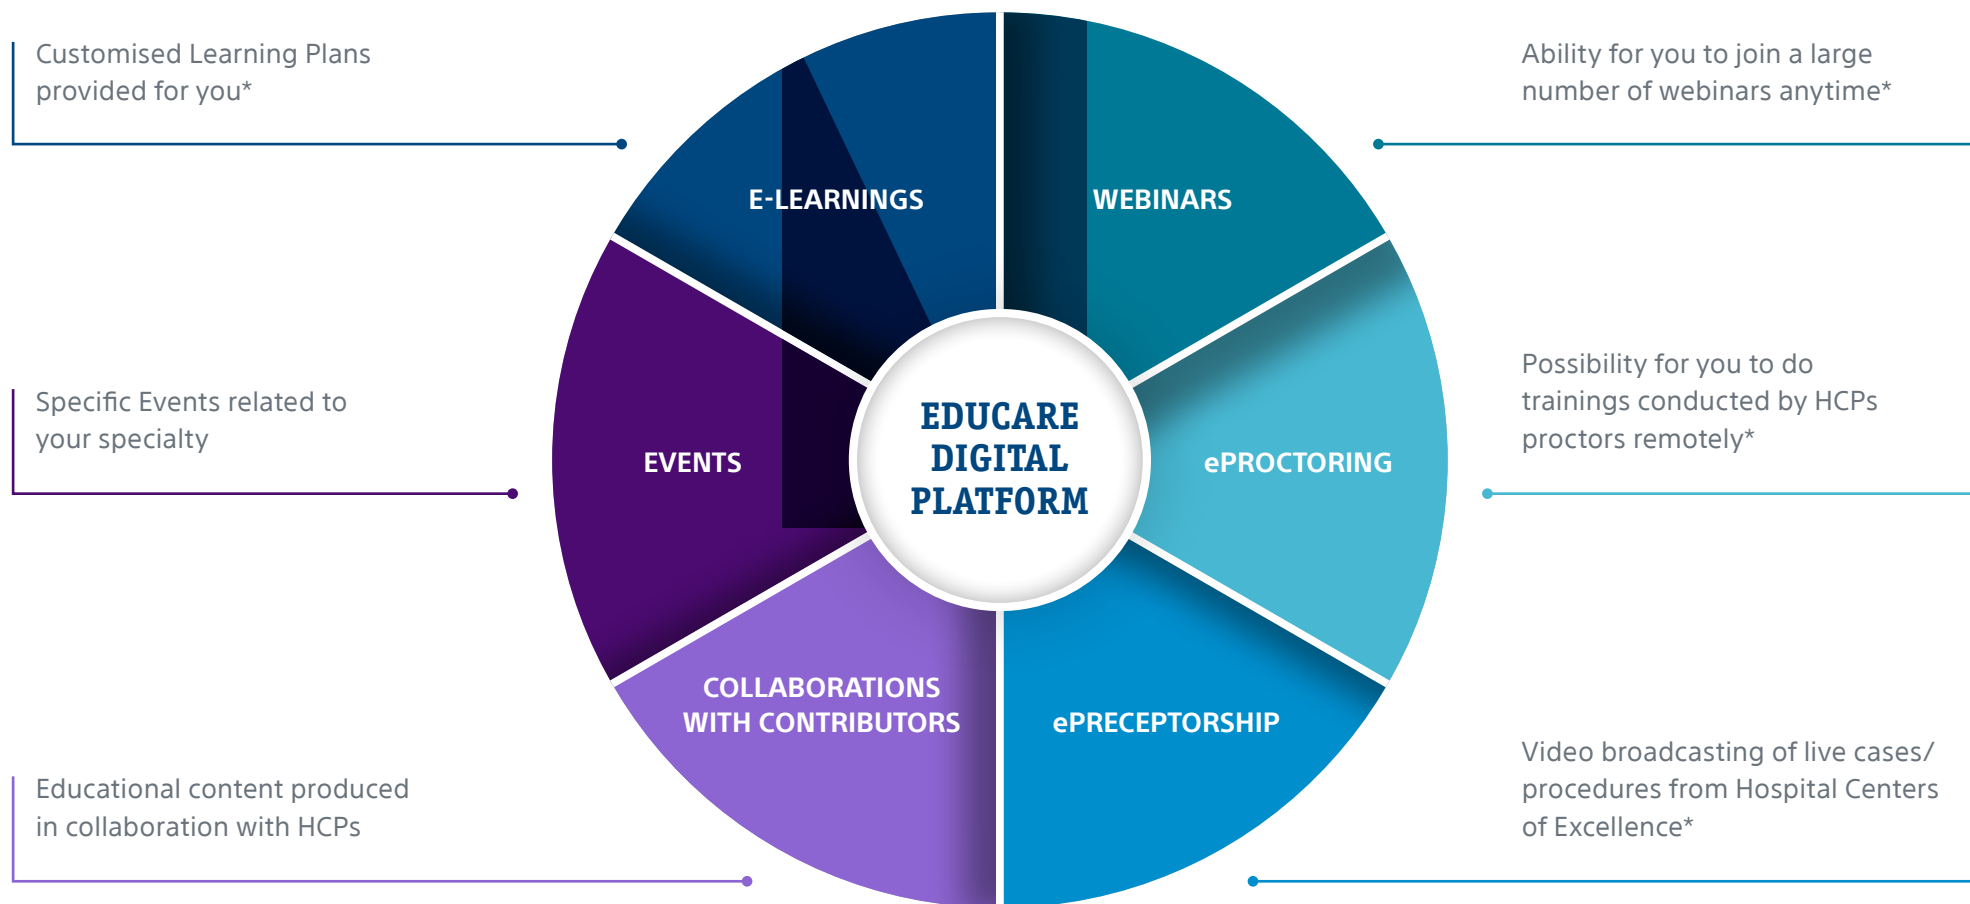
Customised Learning Plans provided for you*

Ability for you to join a large number of webinars anytime*

E-LEARNINGS

WEBINARS

Specific Events related to your specialty

EVENTS

EDUCARE DIGITAL PLATFORM

ePROCTORING

Possibility for you to do trainings conducted by HCPs proctors remotely*

COLLABORATIONS WITH CONTRIBUTORS

ePRECEPTORSHIP

Educational content produced in collaboration with HCPs

Video broadcasting of live cases/ procedures from Hospital Centers of Excellence*